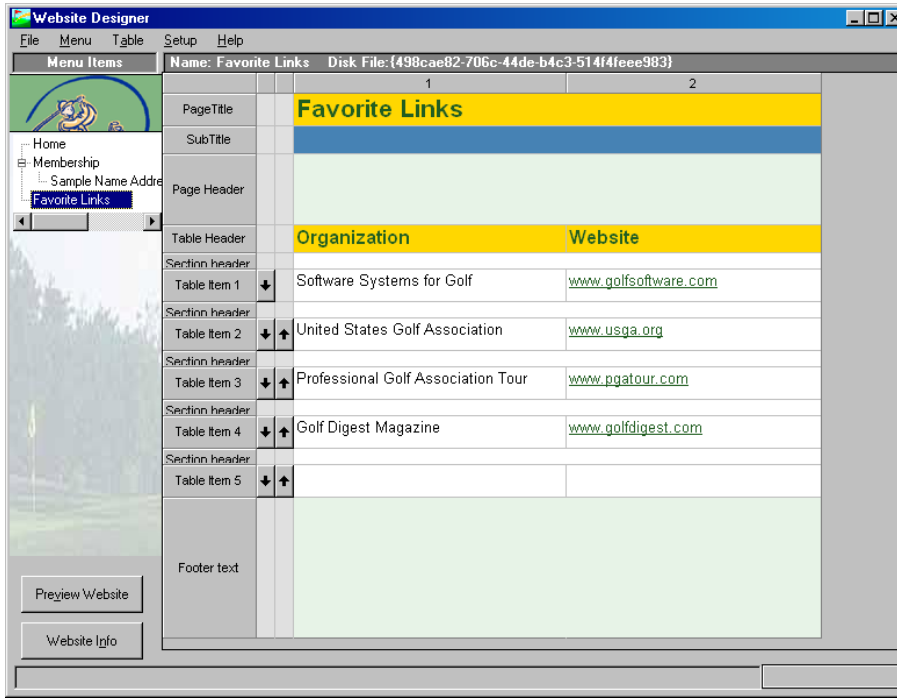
Website Designer

File Menu Table Setup Help

Menu Items

Name: Favorite Links Disk File:{498cae82-706c-44de-b4c3-514f4feee983}

Home
Membership
Sample Name Addre
Favorite Links

Preview Website

Website Info

| | | | 1 | 2 |
|---|---|---|---|---|
| PageTitle | | | Favorite Links | |
| SubTitle | | | | |
| Page Header | | | | |
| Table Header | | | Organization | Website |
| Section header | | | | |
| Table Item 1 | ↓ | | Software Systems for Golf | www.golfsoftware.com |
| Section header | | | | |
| Table Item 2 | ↓ | ↑ | United States Golf Association | www.usga.org |
| Section header | | | | |
| Table Item 3 | ↓ | ↑ | Professional Golf Association Tour | www.pgatour.com |
| Section header | | | | |
| Table Item 4 | ↓ | ↑ | Golf Digest Magazine | www.golfdigest.com |
| Section header | | | | |
| Table Item 5 | ↓ | ↑ | | |
| Footer text | | | | |